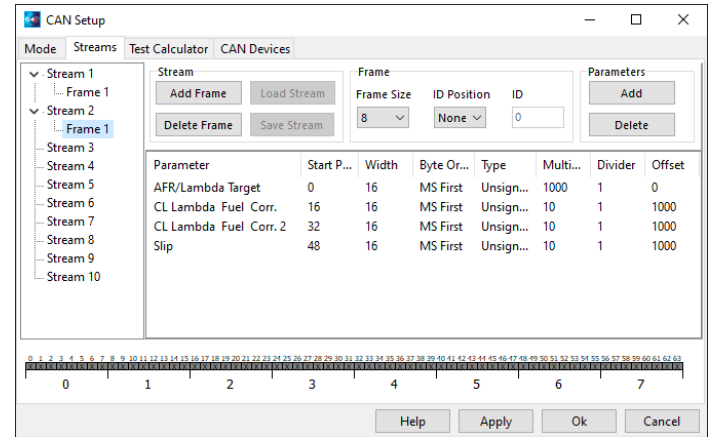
CAN Setup

Mode | Streams | Test Calculator | CAN Devices

Stream 1
Frame 1
Stream 2
Frame 1
Stream 3
Stream 4
Stream 5
Stream 6
Stream 7
Stream 8
Stream 9
Stream 10

Stream
Add Frame
Load Stream
Delete Frame
Save Stream

Frame
Frame Size
8
ID Position
None
ID
0

Parameters
Add
Delete

| Parameter | Start P... | Width | Byte Or... | Type | Multi... | Divider | Offset |
|---|---|---|---|---|---|---|---|
| AFR/Lambda Target | 0 | 16 | MS First | Unsign... | 1000 | 1 | 0 |
| CL Lambda Fuel Corr. | 16 | 16 | MS First | Unsign... | 10 | 1 | 1000 |
| CL Lambda Fuel Corr. 2 | 32 | 16 | MS First | Unsign... | 10 | 1 | 1000 |
| Slip | 48 | 16 | MS First | Unsign... | 10 | 1 | 1000 |

0 1 2 3 4 5 6 7 8 9 10 11 12 13 14 15 16 17 18 19 20 21 22 23 24 25 26 27 28 29 30 31 32 33 34 35 36 37 38 39 40 41 42 43 44 45 46 47 48 49 50 51 52 53 54 55 56 57 58 59 60 61 62 63

0 1 2 3 4 5 6 7

Help
Apply
Ok
Cancel